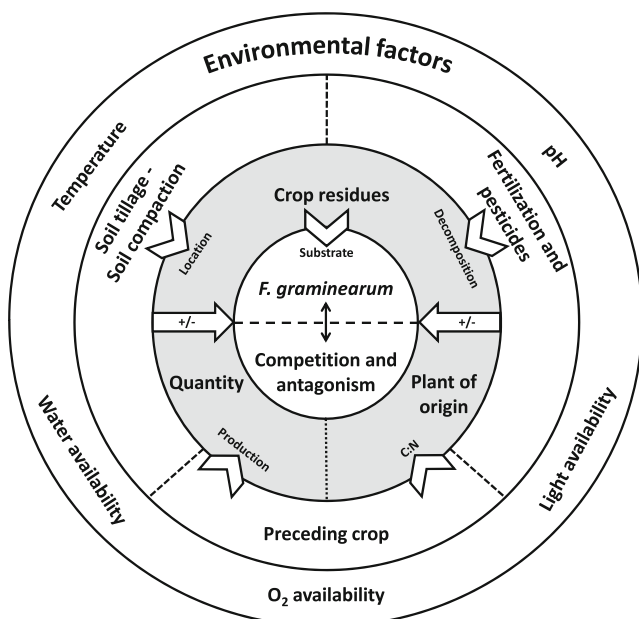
Environmental factors

Temperature

pH

Soil tillage - Soil compaction

Fertilization and pesticides

Crop residues

Substrate

Location

Decomposition

F. graminearum

+/-

+/-

Competition and antagonism

Quantity

Plant of origin

Production

C:N

Water availability

Light availability

Preceding crop

$O_2$ availability